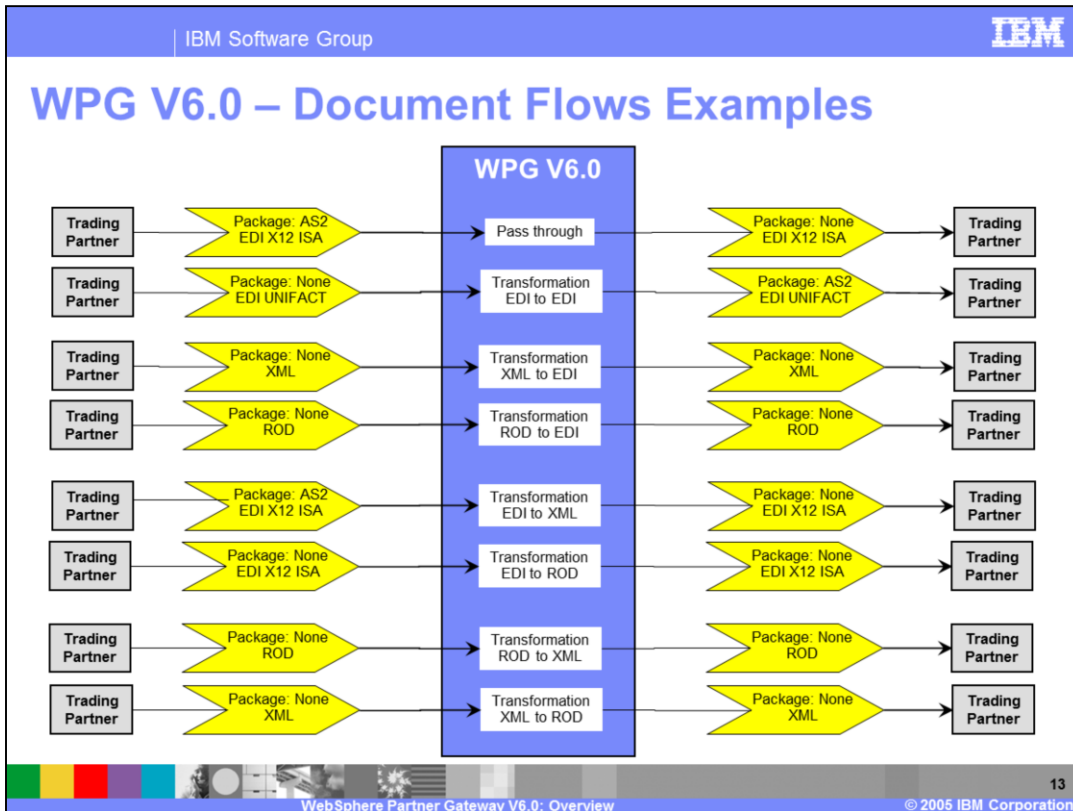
IBM Software Group

IBM

WPG V6.0 – Document Flows Examples

WPG V6.0

Trading Partner
Package: AS2 EDI X12 ISA
Pass through
Package: None EDI X12 ISA
Trading Partner

Trading Partner
Package: None EDI UNIFACT
Transformation EDI to EDI
Package: AS2 EDI UNIFACT
Trading Partner

Trading Partner
Package: None XML
Transformation XML to EDI
Package: None XML
Trading Partner

Trading Partner
Package: None ROD
Transformation ROD to EDI
Package: None ROD
Trading Partner

Trading Partner
Package: AS2 EDI X12 ISA
Transformation EDI to XML
Package: None EDI X12 ISA
Trading Partner

Trading Partner
Package: None EDI X12 ISA
Transformation EDI to ROD
Package: None EDI X12 ISA
Trading Partner

Trading Partner
Package: None ROD
Transformation ROD to XML
Package: None ROD
Trading Partner

Trading Partner
Package: None XML
Transformation XML to ROD
Package: None XML
Trading Partner

13

WebSphere Partner Gateway V6.0: Overview

© 2005 IBM Corporation